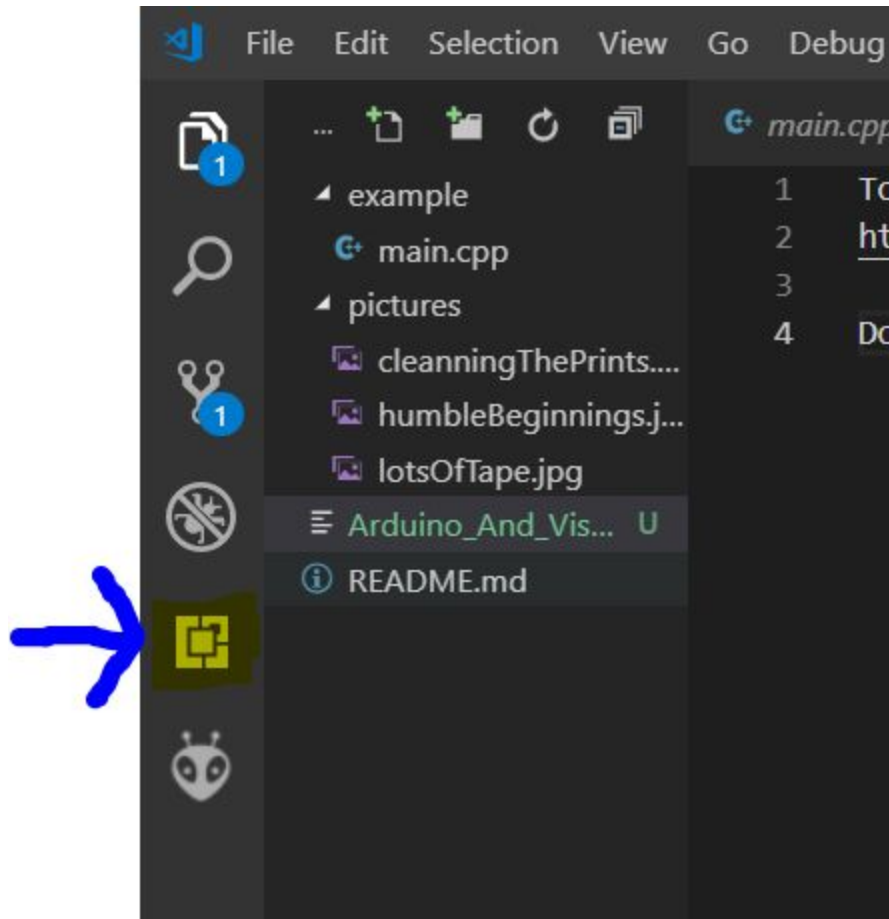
File Edit Selection View Go Debug

1

...

example

main.cpp

pictures

cleanningThePrints....

humbleBeginnings.j...

lotsOfTape.jpg

Arduino_And_Vis... U

README.md

1

main.cpp

1 To

2 ht

3

4 Do